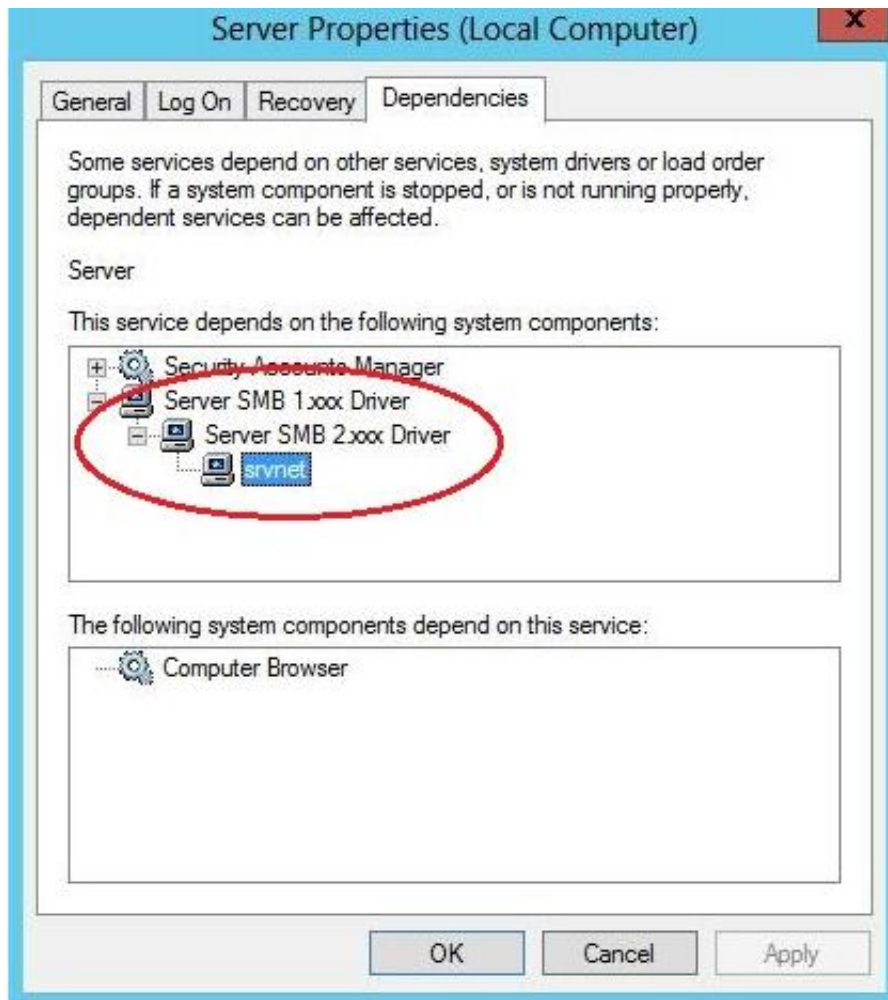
Server Properties (Local Computer)

x

General | Log On | Recovery | Dependencies

Some services depend on other services, system drivers or load order groups. If a system component is stopped, or is not running properly, dependent services can be affected.

Server

This service depends on the following system components:

Security Accounts Manager
Server SMB 1.xxx Driver
Server SMB 2.xxx Driver
srvnet

The following system components depend on this service:

Computer Browser

OK | Cancel | Apply